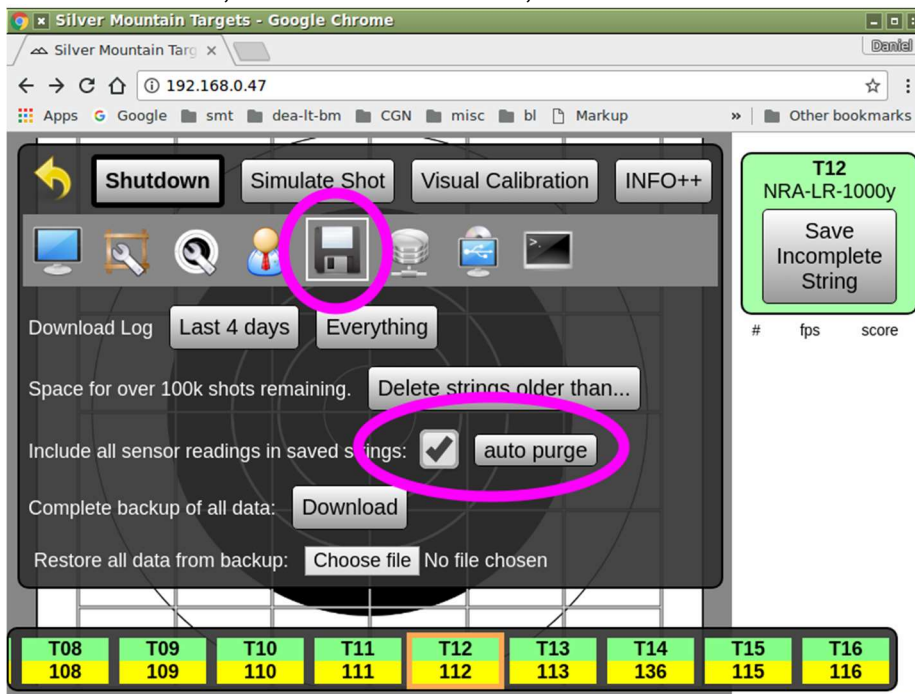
Silver Mountain Targets - Google Chrome

Silver Mountain Targ ×

Daniel

192.168.0.47

Apps Google smt dea-lt-bm CGN misc bl Markup » Other bookmarks

Shutdown Simulate Shot Visual Calibration INFO++

T12
NRA-LR-1000y
Save Incomplete String

# fps score

Download Log Last 4 days Everything

Space for over 100k shots remaining. Delete strings older than...

Include all sensor readings in saved s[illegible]ings: auto purge

Complete backup of all data: Download

Restore all data from backup: Choose file No file chosen

| T08 | T09 | T10 | T11 | T12 | T13 | T14 | T15 | T16 |
|---|---|---|---|---|---|---|---|---|
| 108 | 109 | 110 | 111 | 112 | 113 | 136 | 115 | 116 |